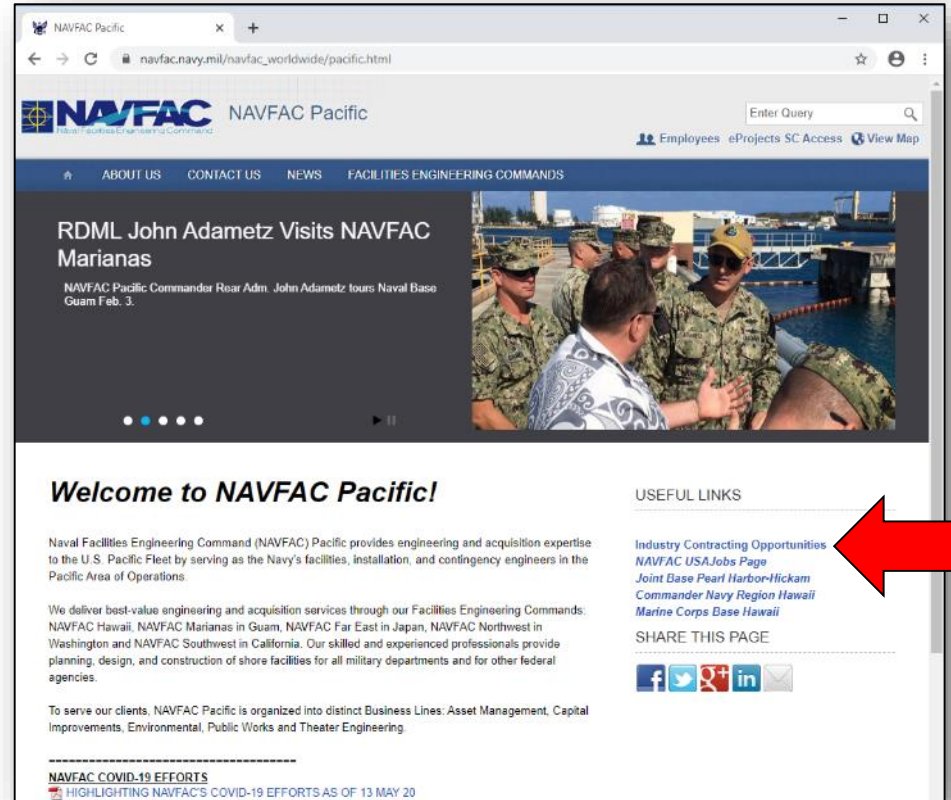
NAVFAC Pacific ×  +

navfac.navy.mil/navfac_worldwide/pacific.html

NAVFAC Naval Facilities Engineering Command

NAVFAC Pacific

Enter Query

Employees  eProjects SC Access  View Map

ABOUT US  CONTACT US  NEWS  FACILITIES ENGINEERING COMMANDS

RDML John Adametz Visits NAVFAC Marianas

NAVFAC Pacific Commander Rear Adm. John Adametz tours Naval Base Guam Feb. 3.

Welcome to NAVFAC Pacific!

Naval Facilities Engineering Command (NAVFAC) Pacific provides engineering and acquisition expertise to the U.S. Pacific Fleet by serving as the Navy's facilities, installation, and contingency engineers in the Pacific Area of Operations.

We deliver best-value engineering and acquisition services through our Facilities Engineering Commands: NAVFAC Hawaii, NAVFAC Marianas in Guam, NAVFAC Far East in Japan, NAVFAC Northwest in Washington and NAVFAC Southwest in California. Our skilled and experienced professionals provide planning, design, and construction of shore facilities for all military departments and for other federal agencies.

To serve our clients, NAVFAC Pacific is organized into distinct Business Lines: Asset Management, Capital Improvements, Environmental, Public Works and Theater Engineering.

--------------------------------------

NAVFAC COVID-19 EFFORTS

HIGHLIGHTING NAVFAC'S COVID-19 EFFORTS AS OF 13 MAY 20

USEFUL LINKS

Industry Contracting Opportunities
NAVFAC USAJobs Page
Joint Base Pearl Harbor-Hickam
Commander Navy Region Hawaii
Marine Corps Base Hawaii

SHARE THIS PAGE